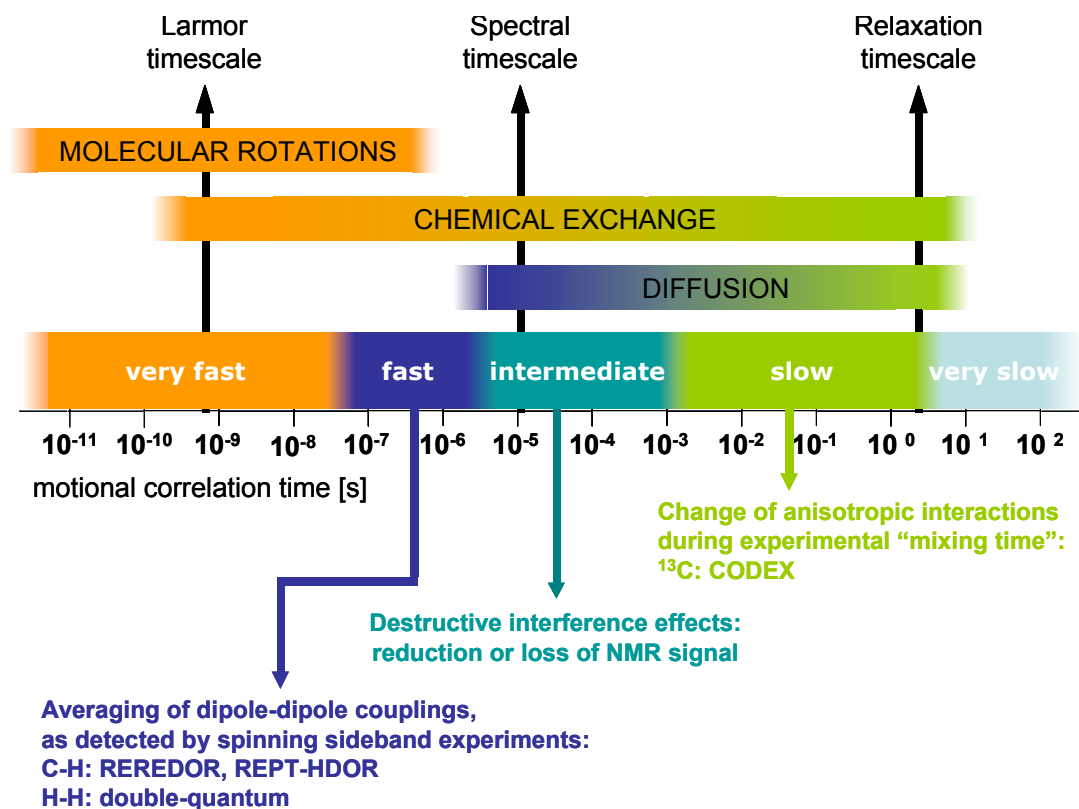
Larmor timescale

Spectral timescale

Relaxation timescale

MOLECULAR ROTATIONS

CHEMICAL EXCHANGE

DIFFUSION

very fast

fast

intermediate

slow

very slow

$10^{-11}$ $10^{-10}$ $10^{-9}$ $10^{-8}$ $10^{-7}$ $10^{-6}$ $10^{-5}$ $10^{-4}$ $10^{-3}$ $10^{-2}$ $10^{-1}$ $10^{0}$ $10^{1}$ $10^{2}$

motional correlation time [s]

Change of anisotropic interactions during experimental “mixing time”: $^{13}$C: CODEX

Destructive interference effects: reduction or loss of NMR signal

Averaging of dipole-dipole couplings, as detected by spinning sideband experiments:
C-H: REREDOR, REPT-HDOR
H-H: double-quantum